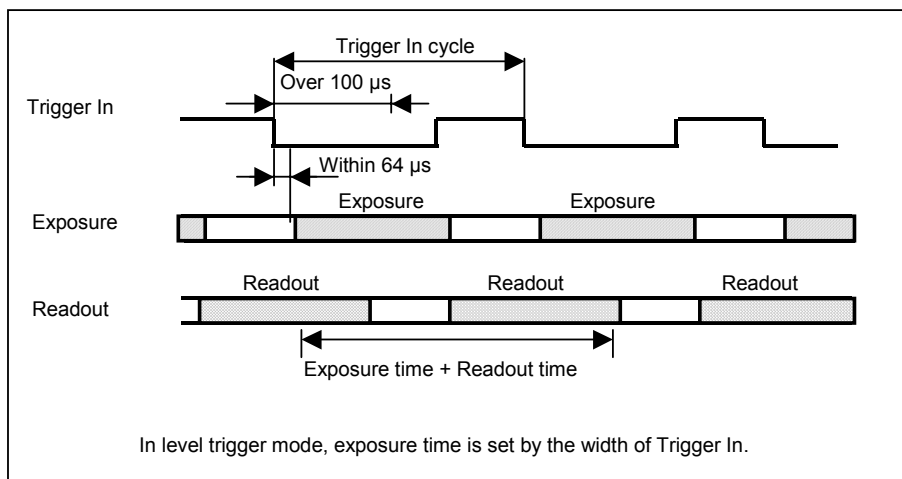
Trigger In cycle

Over 100 μs

Trigger In

Within 64 μs

Exposure

Exposure

Exposure

Readout

Readout

Readout

Readout

Exposure time + Readout time

In level trigger mode, exposure time is set by the width of Trigger In.